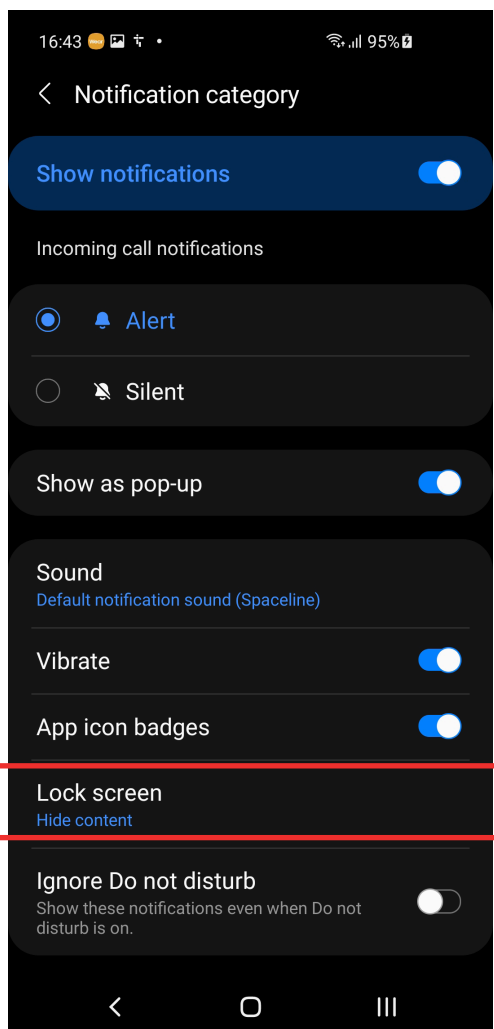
16:43 • 95%

Notification category

Show notifications

Incoming call notifications

Alert

Silent

Show as pop-up

Sound
Default notification sound (Spaceline)

Vibrate

App icon badges

Lock screen
Hide content

Ignore Do not disturb
Show these notifications even when Do not disturb is on.